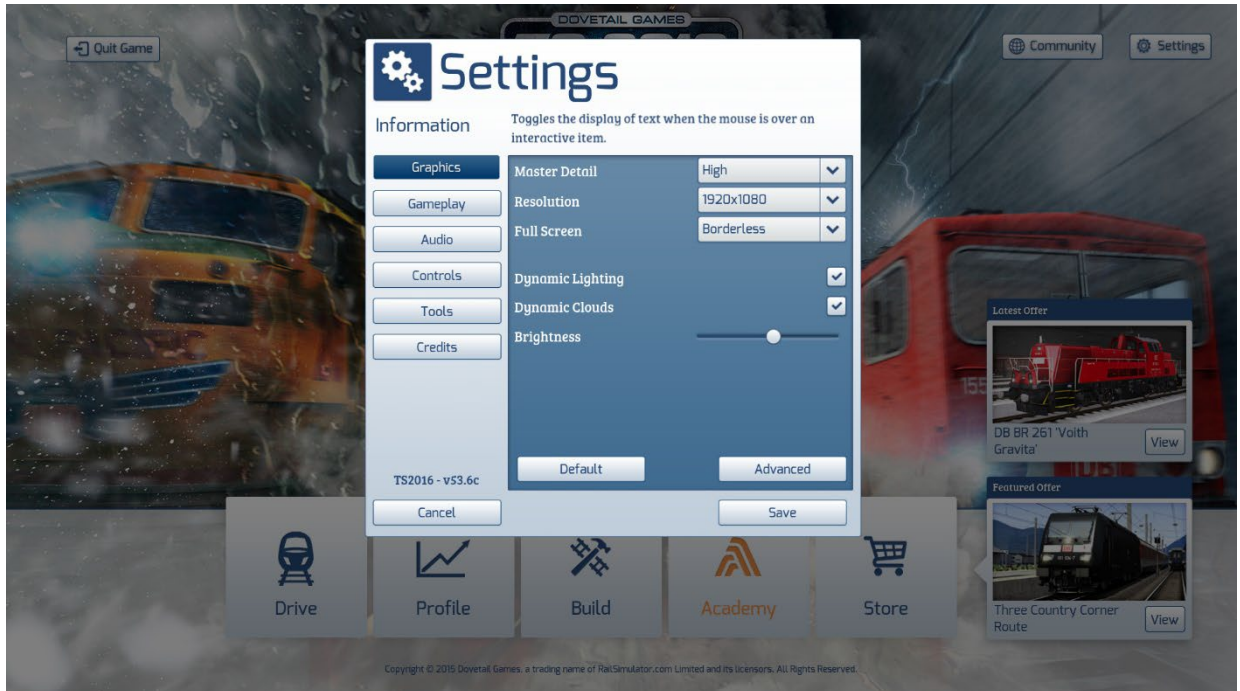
Quit Game

DOVETAIL GAMES

Community

Settings

Settings

Information

Toggles the display of text when the mouse is over an interactive item.

Graphics

Gameplay

Audio

Controls

Tools

Credits

| Master Detail | High |
|---|---|
| Resolution | 1920x1080 |
| Full Screen | Borderless |
| Dynamic Lighting | ✔ |
| Dynamic Clouds | ✔ |
| Brightness | |

Default

Advanced

TS2016 - v53.6c

Cancel

Save

Latest Offer

DB BR 261 'Voith Gravita'

View

Featured Offer

Three Country Corner Route

View

Drive

Profile

Build

Academy

Store

Copyright © 2015 Dovetail Games, a trading name of RailSimulator.com Limited and its licensors. All Rights Reserved.